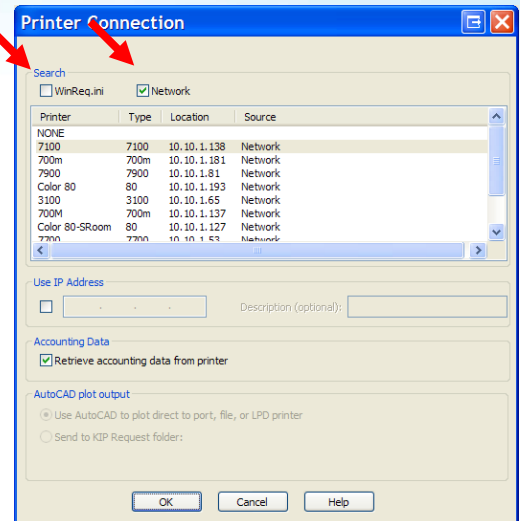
Printer Connection

Search

WinReq.ini

Network

| Printer | Type | Location | Source |
|---|---|---|---|
| NONE | | | |
| 7100 | 7100 | 10.10.1.138 | Network |
| 700m | 700m | 10.10.1.181 | Network |
| 7900 | 7900 | 10.10.1.81 | Network |
| Color 80 | 80 | 10.10.1.193 | Network |
| 3100 | 3100 | 10.10.1.65 | Network |
| 700M | 700m | 10.10.1.137 | Network |
| Color 80-SRoom | 80 | 10.10.1.127 | Network |
| 7700 | 7700 | 10.10.1.53 | Network |

Use IP Address

Description (optional):

Accounting Data

Retrieve accounting data from printer

AutoCAD plot output

Use AutoCAD to plot direct to port, file, or LPD printer

Send to KIP Request folder:

OK

Cancel

Help